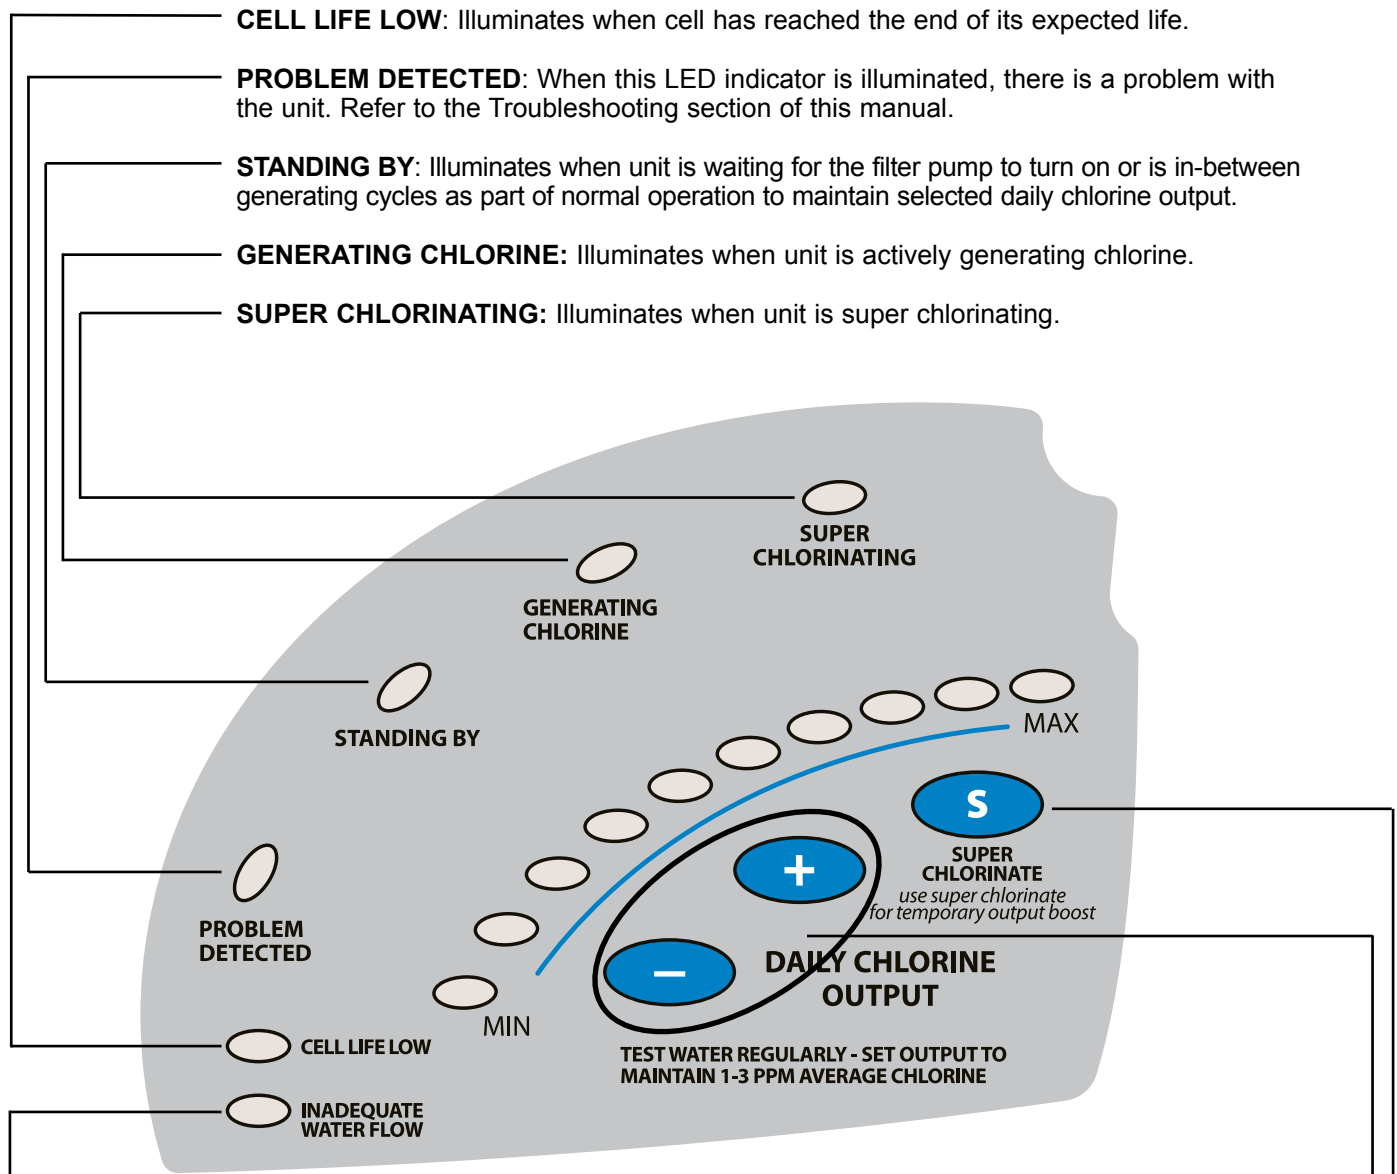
**CELL LIFE LOW**: Illuminates when cell has reached the end of its expected life.

**PROBLEM DETECTED**: When this LED indicator is illuminated, there is a problem with the unit. Refer to the Troubleshooting section of this manual.

**STANDING BY**: Illuminates when unit is waiting for the filter pump to turn on or is in-between generating cycles as part of normal operation to maintain selected daily chlorine output.

**GENERATING CHLORINE:** Illuminates when unit is actively generating chlorine.

**SUPER CHLORINATING:** Illuminates when unit is super chlorinating.

SUPER CHLORINATING

GENERATING CHLORINE

STANDING BY

MAX

S

SUPER CHLORINATE
use super chlorinate for temporary output boost

+

PROBLEM DETECTED

–

DAILY CHLORINE OUTPUT

MIN

CELL LIFE LOW

TEST WATER REGULARLY - SET OUTPUT TO MAINTAIN 1-3 PPM AVERAGE CHLORINE

INADEQUATE WATER FLOW